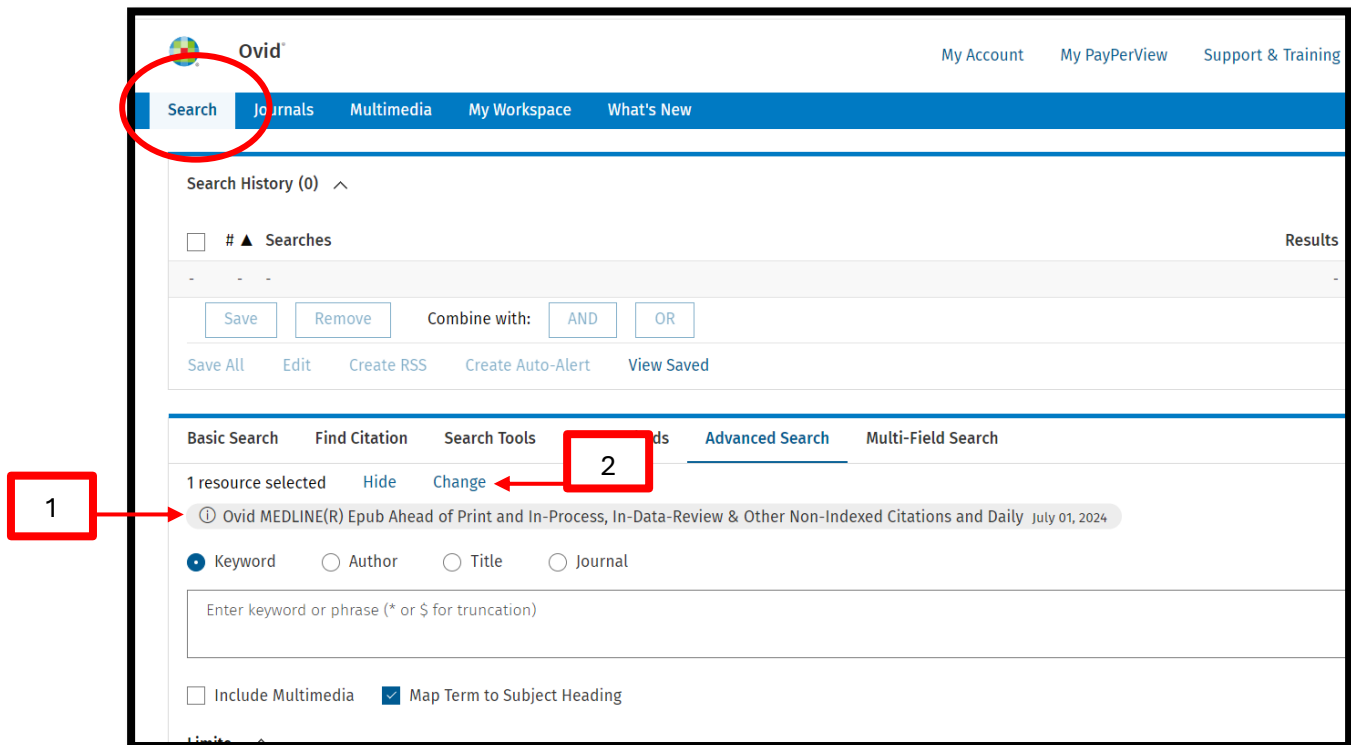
Ovid®

My Account My PayPerView Support & Training

Search Journals Multimedia My Workspace What's New

Search History (0)

# ▲ Searches

Results

- - -

-

Save Remove Combine with: AND OR

Save All Edit Create RSS Create Auto-Alert View Saved

Basic Search Find Citation Search Tools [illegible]ds Advanced Search Multi-Field Search

2

1 resource selected Hide Change

1

Ovid MEDLINE(R) Epub Ahead of Print and In-Process, In-Data-Review & Other Non-Indexed Citations and Daily July 01, 2024

Keyword Author Title Journal

Enter keyword or phrase (* or $ for truncation)

Include Multimedia Map Term to Subject Heading

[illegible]